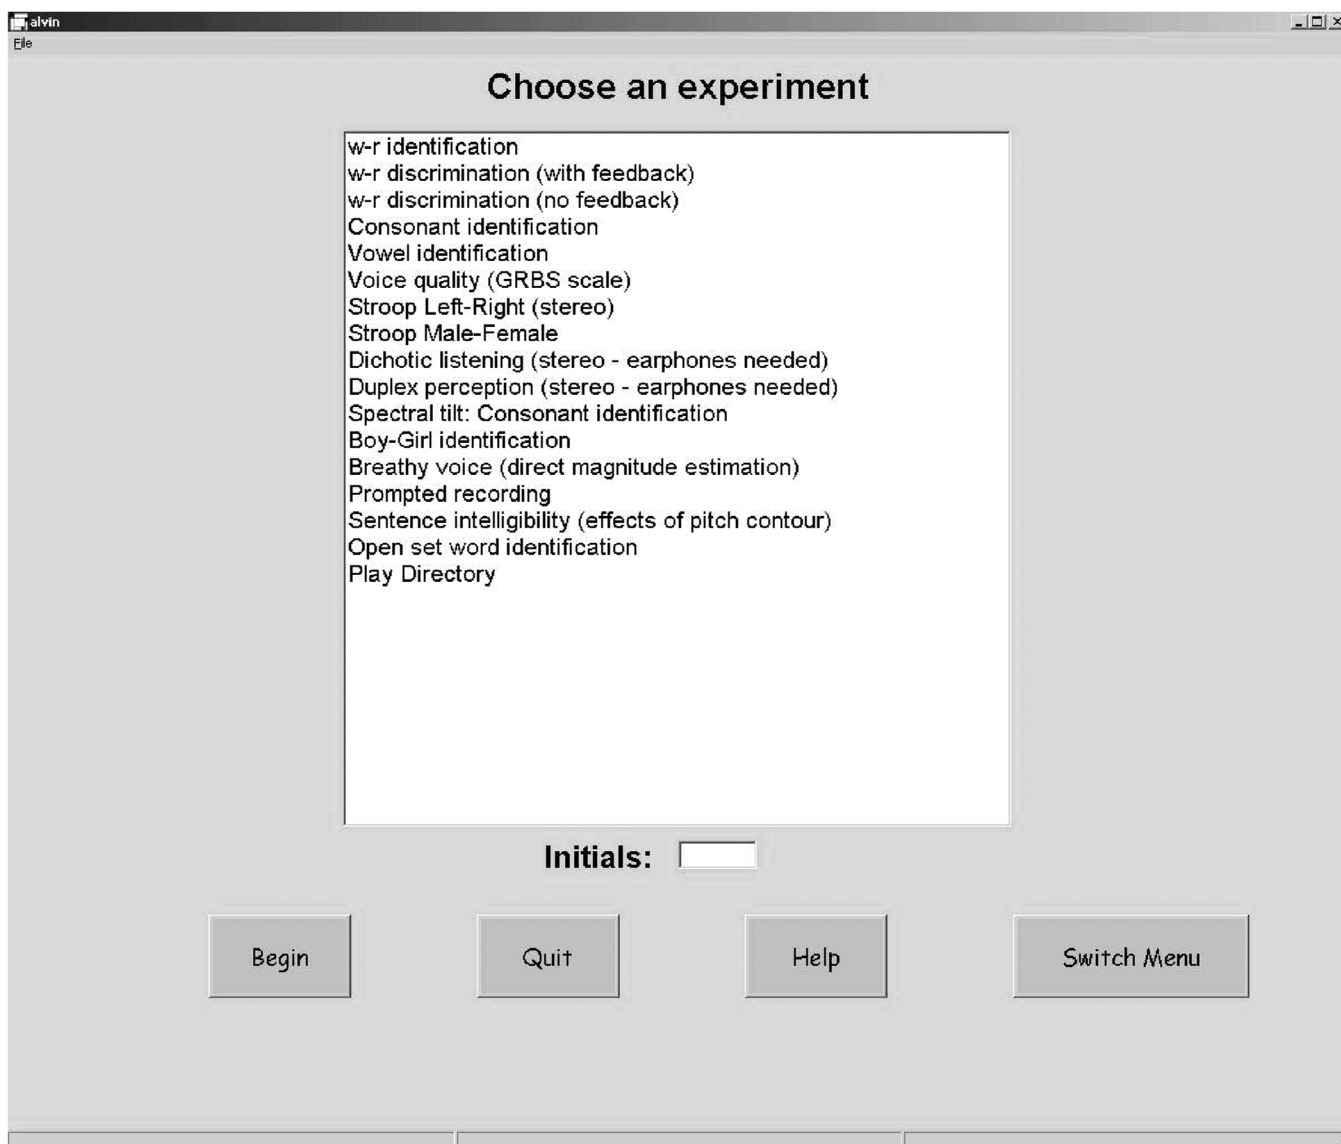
alvin

File

Choose an experiment

w-r identification
w-r discrimination (with feedback)
w-r discrimination (no feedback)
Consonant identification
Vowel identification
Voice quality (GRBS scale)
Stroop Left-Right (stereo)
Stroop Male-Female
Dichotic listening (stereo - earphones needed)
Duplex perception (stereo - earphones needed)
Spectral tilt: Consonant identification
Boy-Girl identification
Breathy voice (direct magnitude estimation)
Prompted recording
Sentence intelligibility (effects of pitch contour)
Open set word identification
Play Directory

Initials:

Begin

Quit

Help

Switch Menu